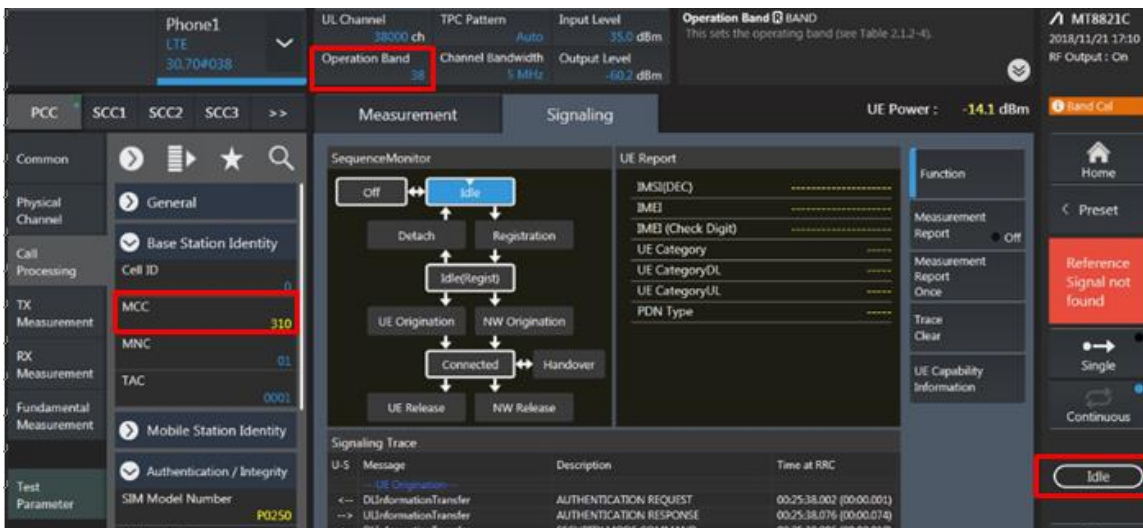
Phone1
LTE
30.70#038

UL Channel 38000 ch
TPC Pattern Auto
Input Level 35.0 dBm
Operation Band 38
Channel Bandwidth 5 MHz
Output Level -60.2 dBm

Operation Band BAND
This sets the operating band (see Table 2.1.2-4).

MT8821C
2018/11/21 17:10
RF Output : On

PCC SCC1 SCC2 SCC3 >>

Measurement
Signaling
UE Power : -14.1 dBm

Band Cal

Common
Physical Channel
Call Processing
TX Measurement
RX Measurement
Fundamental Measurement
Test Parameter

General
Base Station Identity
Cell ID 0
MCC 310
MNC 01
TAC 0001
Mobile Station Identity
Authentication / Integrity
SIM Model Number P0250

SequenceMonitor
Off
Idle
Detach
Registration
Idle(Regist)
UE Origination
NW Origination
Connected
Handover
UE Release
NW Release

UE Report
IMSI(DEC) ------------------
IMEI ------------------
IMEI (Check Digit) ------------------
UE Category -----
UE CategoryDL -----
UE CategoryUL -----
PDN Type -----

Function
Measurement Report Off
Measurement Report Once
Trace Clear
UE Capability Information

Home
Preset
Reference Signal not found
Single
Continuous
Idle

Signaling Trace
| U-S | Message | Description | Time at RRC |
|---|---|---|---|
| | --- UE Origination--- | | |
| <-- | DLInformationTransfer | AUTHENTICATION REQUEST | 00:25:38.002 (00:00.001) |
| --> | ULInformationTransfer | AUTHENTICATION RESPONSE | 00:25:38.076 (00:00.074) |